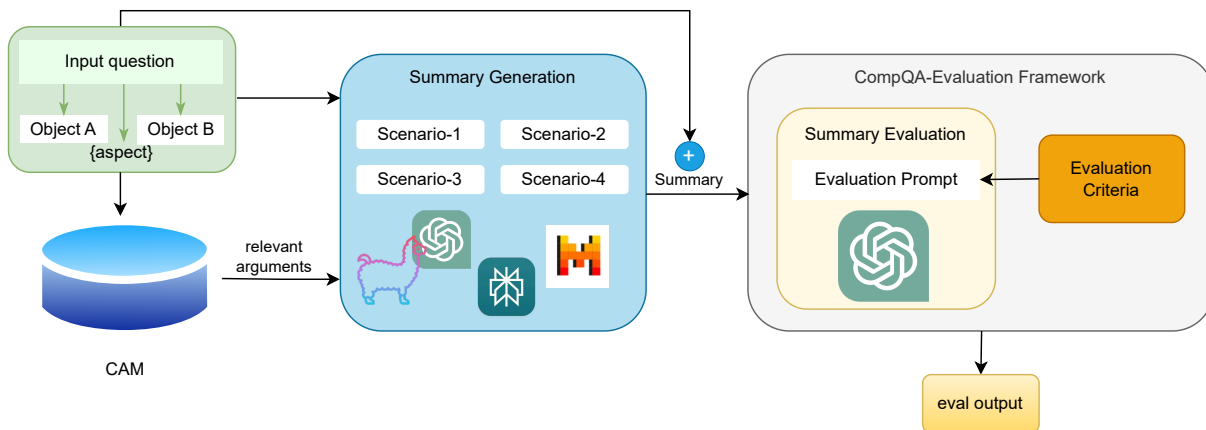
Input question

Object A

Object B

{aspect}

CAM

relevant arguments

Summary Generation

Scenario-1

Scenario-2

Scenario-3

Scenario-4

+

Summary

CompQA-Evaluation Framework

Summary Evaluation

Evaluation Prompt

Evaluation Criteria

eval output